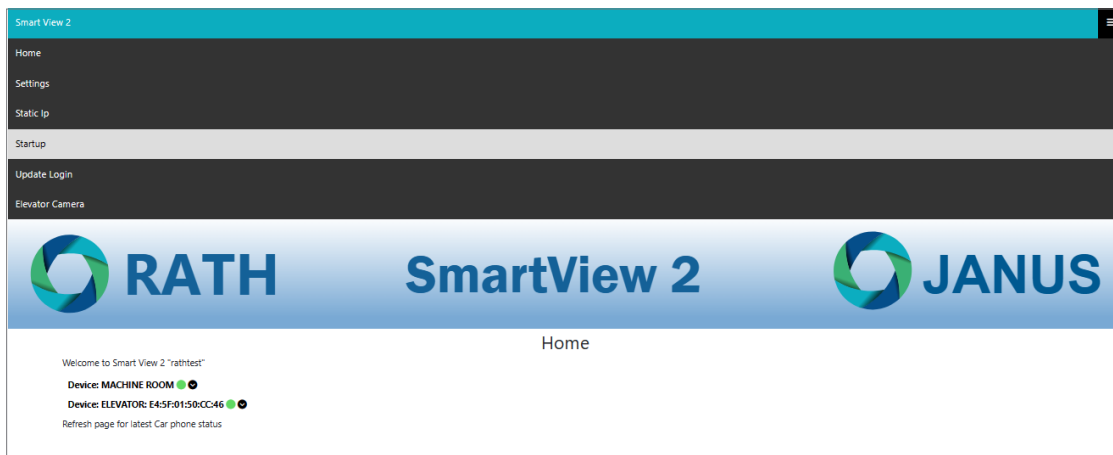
Smart View 2

Home

Settings

Static Ip

Startup

Update Login

Elevator Camera

RATH

SmartView 2

JANUS

Home

Welcome to Smart View 2 "rathtest"

Device: MACHINE ROOM

Device: ELEVATOR: E4:5F:01:50:CC:46

Refresh page for latest Car phone status